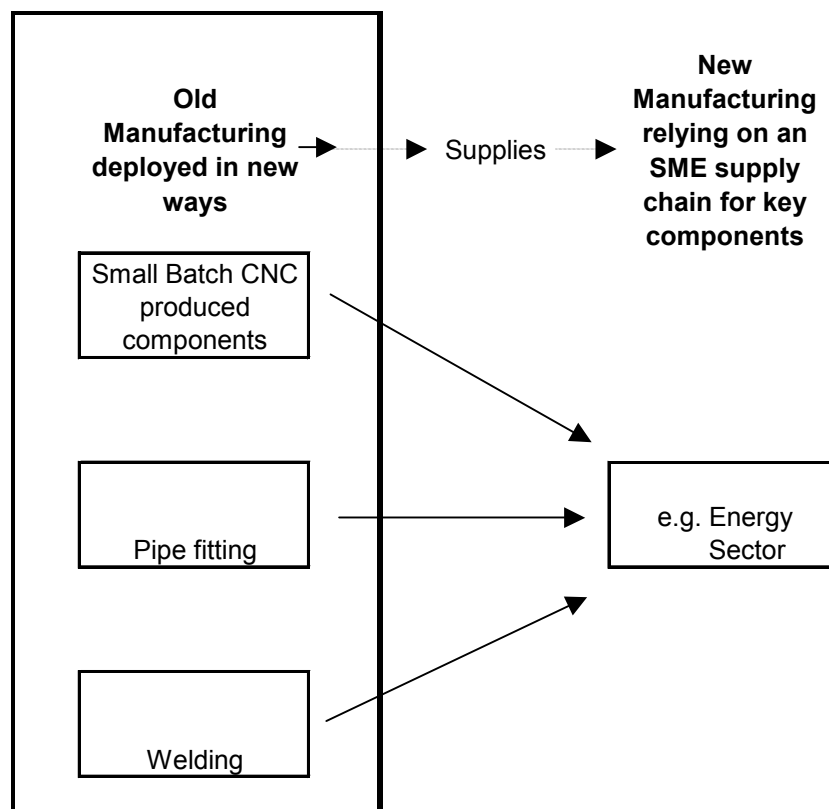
**Old Manufacturing deployed in new ways**

Supplies

**New Manufacturing relying on an SME supply chain for key components**

Small Batch CNC produced components

Pipe fitting

Welding

e.g. Energy Sector